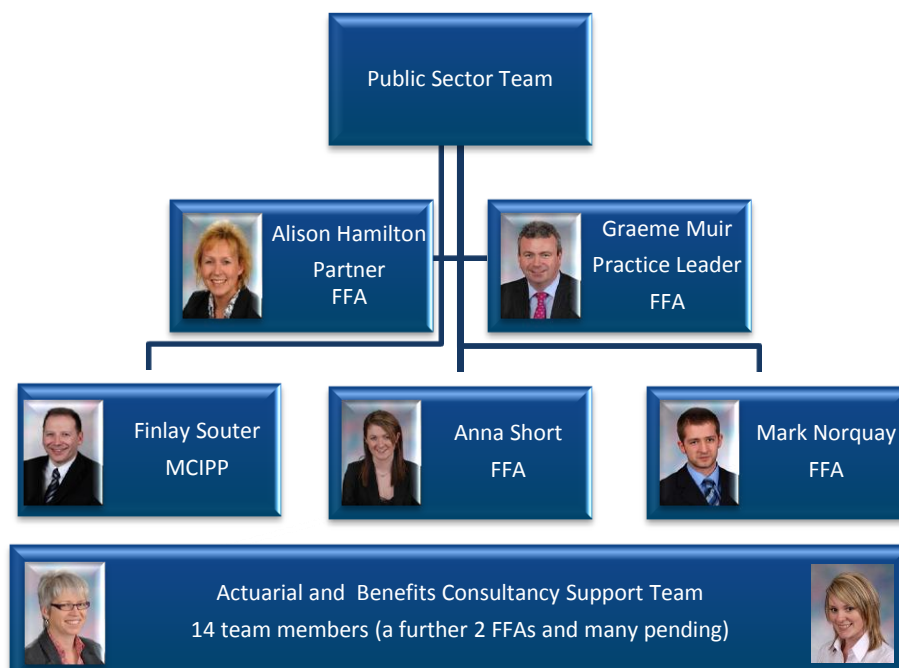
Public Sector Team

Alison Hamilton
Partner
FFA

Graeme Muir
Practice Leader
FFA

Finlay Souter
MCIPP

Anna Short
FFA

Mark Norquay
FFA

Actuarial and Benefits Consultancy Support Team
14 team members (a further 2 FFAs and many pending)